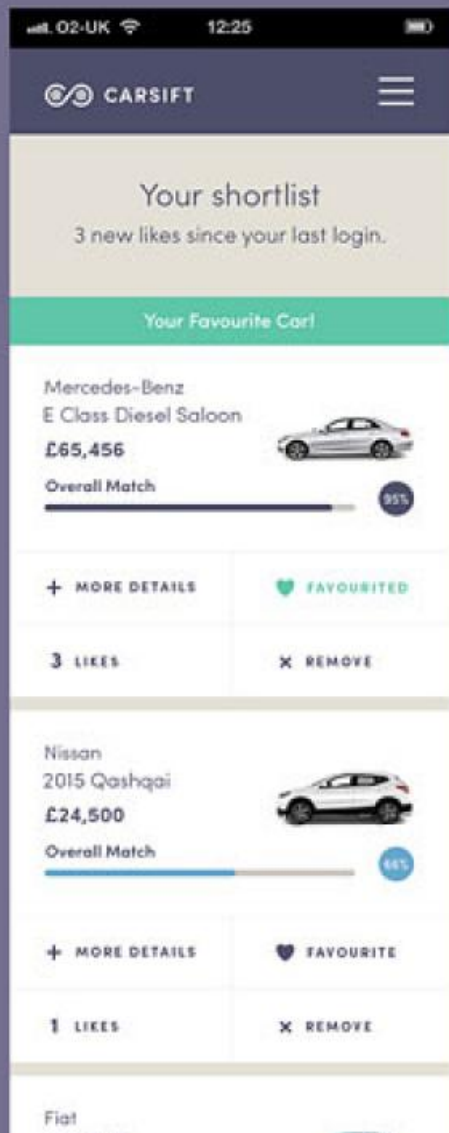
O2-UK 12:25

CARSIFT

Your shortlist
3 new likes since your last login.

Your Favourite Car!

Mercedes-Benz
E Class Diesel Saloon
£65,456
Overall Match
95%

+ MORE DETAILS
FAVOURITED

3 LIKES
× REMOVE

Nissan
2015 Qashqai
£24,500
Overall Match
66%

+ MORE DETAILS
FAVOURITE

1 LIKES
× REMOVE

Fiat